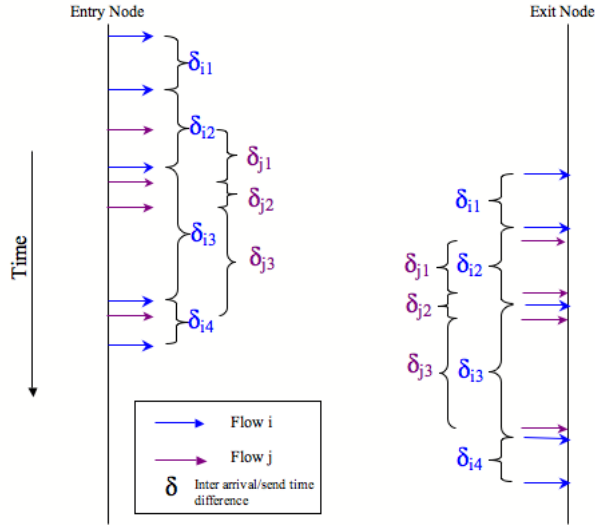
Entry Node

Exit Node

$\delta_{i1}$

$\delta_{i2}$

$\delta_{j1}$

$\delta_{j2}$

$\delta_{i3}$

$\delta_{j3}$

$\delta_{i4}$

Time

$\delta_{i1}$

$\delta_{j1}$

$\delta_{i2}$

$\delta_{j2}$

$\delta_{j3}$

$\delta_{i3}$

$\delta_{i4}$

Flow i

Flow j

$\delta$ Inter arrival/send time difference